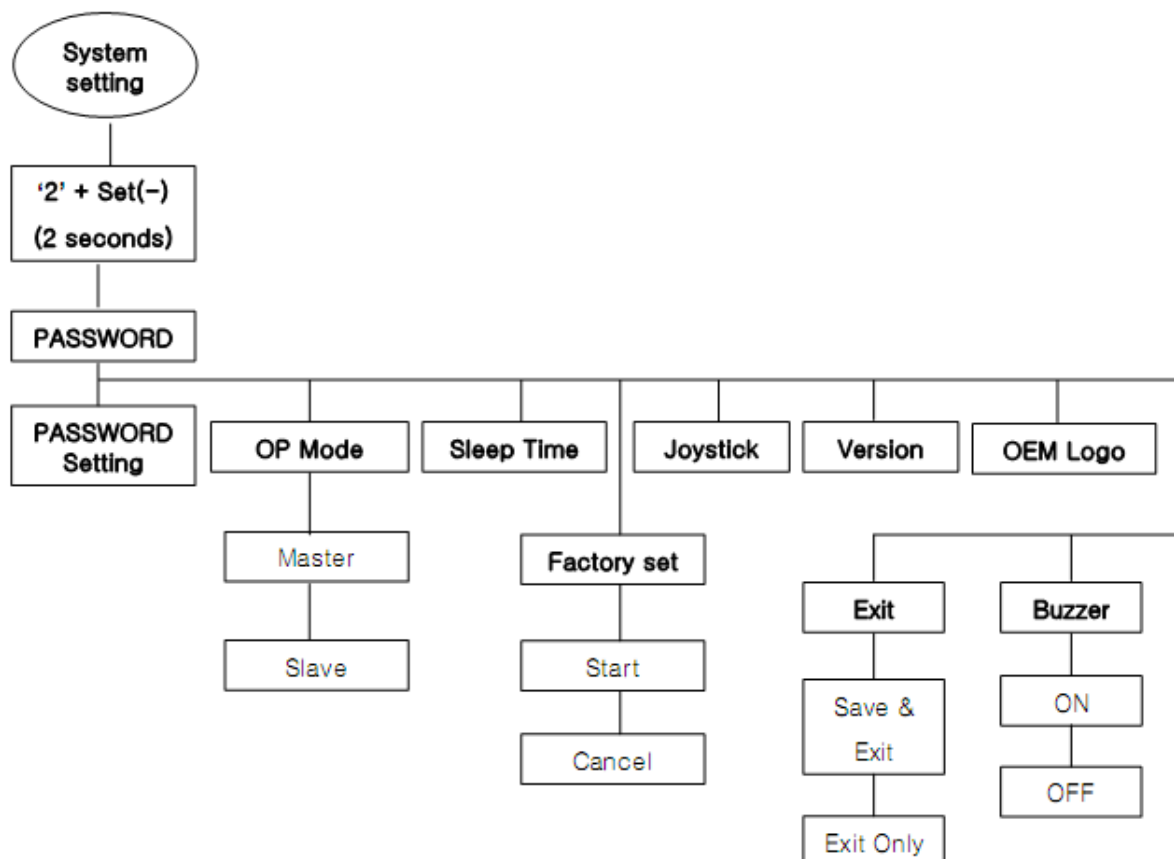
System setting

'2' + Set(−)
(2 seconds)

PASSWORD

PASSWORD Setting

OP Mode

Master

Slave

Sleep Time

Factory set

Start

Cancel

Joystick

Version

OEM Logo

Exit

Save & Exit

Exit Only

Buzzer

ON

OFF